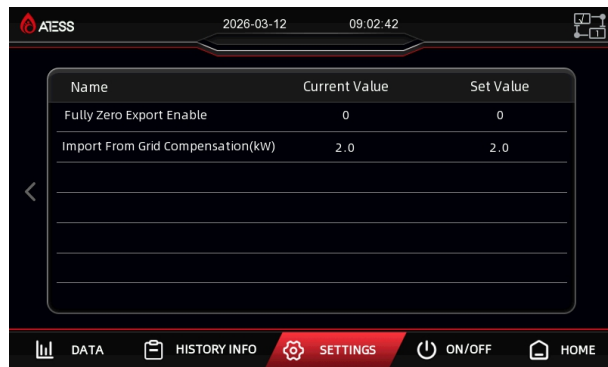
AESS 2026-03-12 09:02:42

| Name | Current Value | Set Value |
|---|---|---|
| Fully Zero Export Enable | 0 | 0 |
| Import From Grid Compensation(kW) | 2.0 | 2.0 |

<

DATA HISTORY INFO SETTINGS ON/OFF HOME